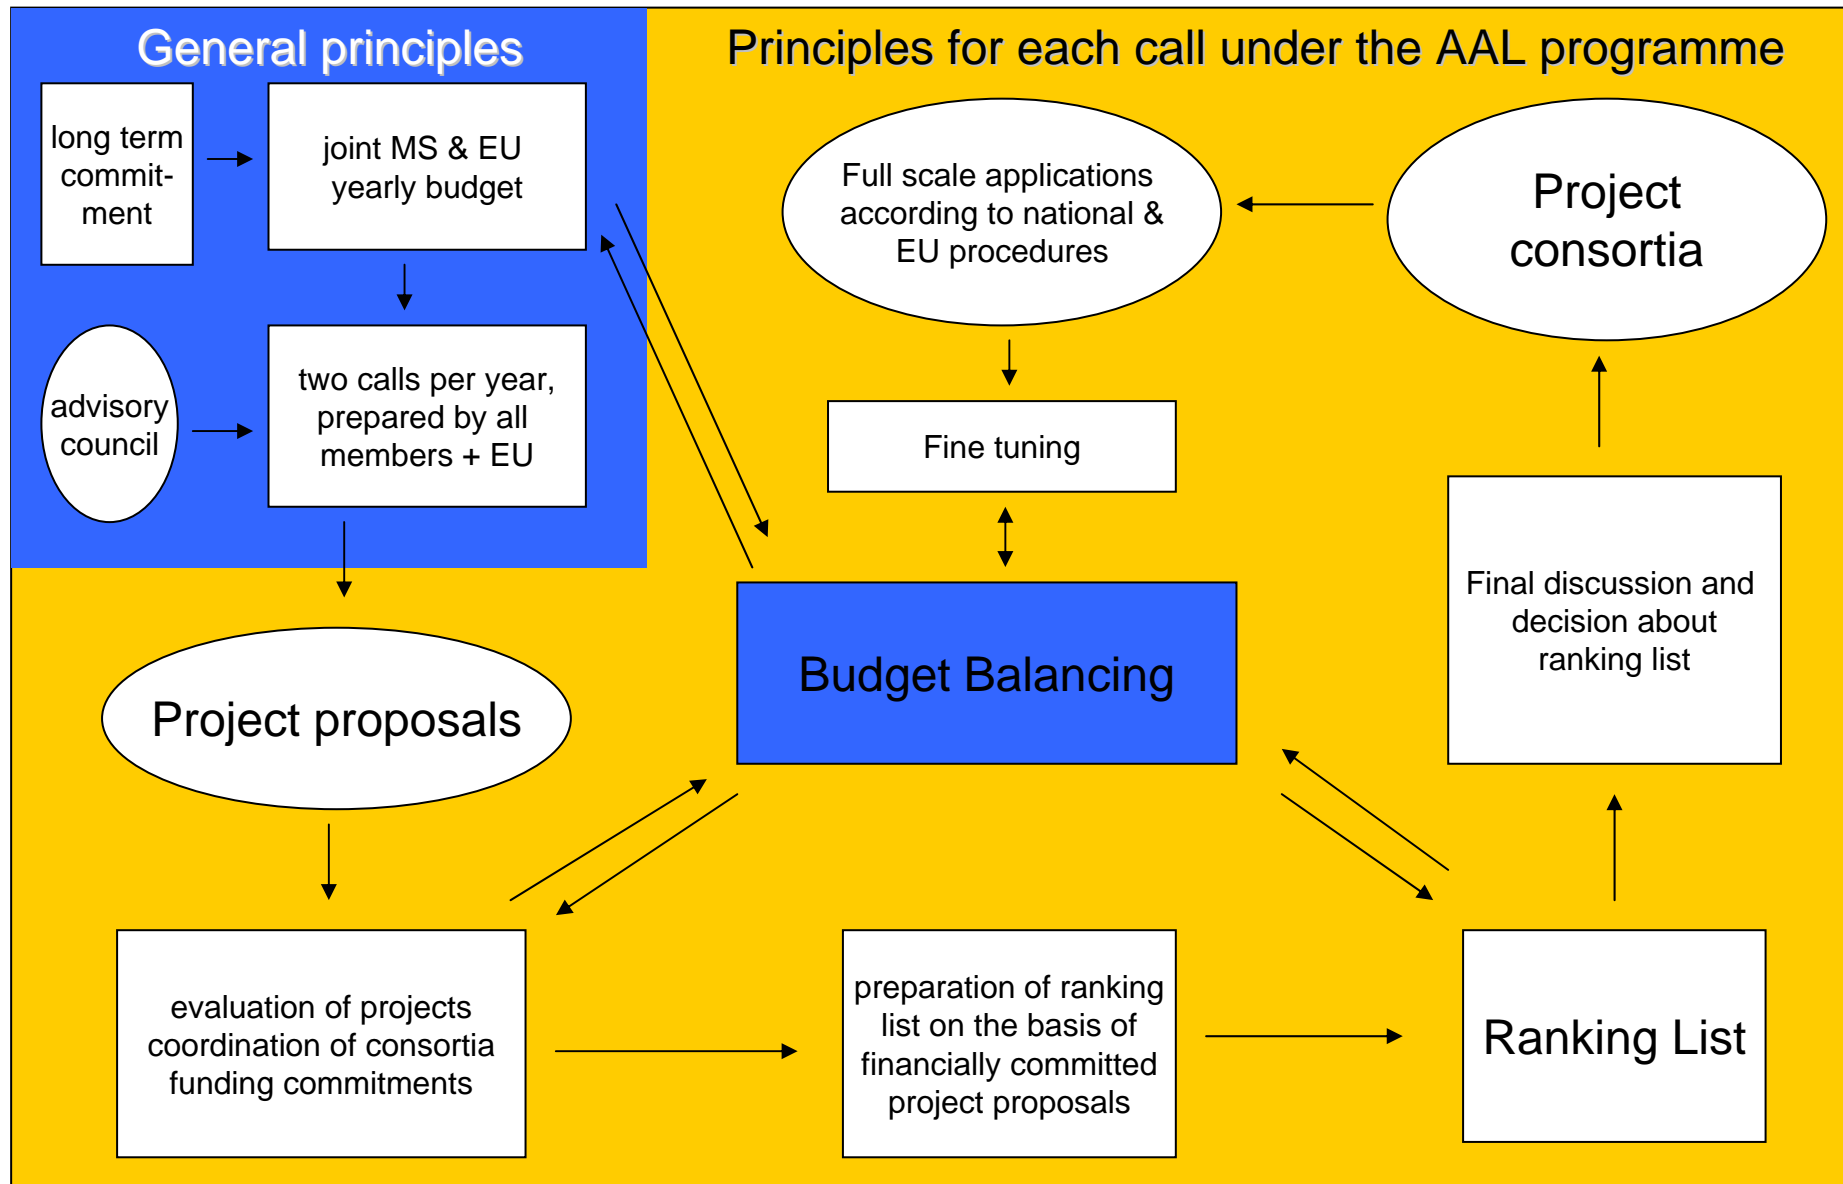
General principles

long term commitment

joint MS & EU yearly budget

advisory council

two calls per year, prepared by all members + EU

Principles for each call under the AAL programme

Full scale applications according to national & EU procedures

Project consortia

Fine tuning

Final discussion and decision about ranking list

Budget Balancing

Project proposals

evaluation of projects coordination of consortia funding commitments

preparation of ranking list on the basis of financially committed project proposals

Ranking List